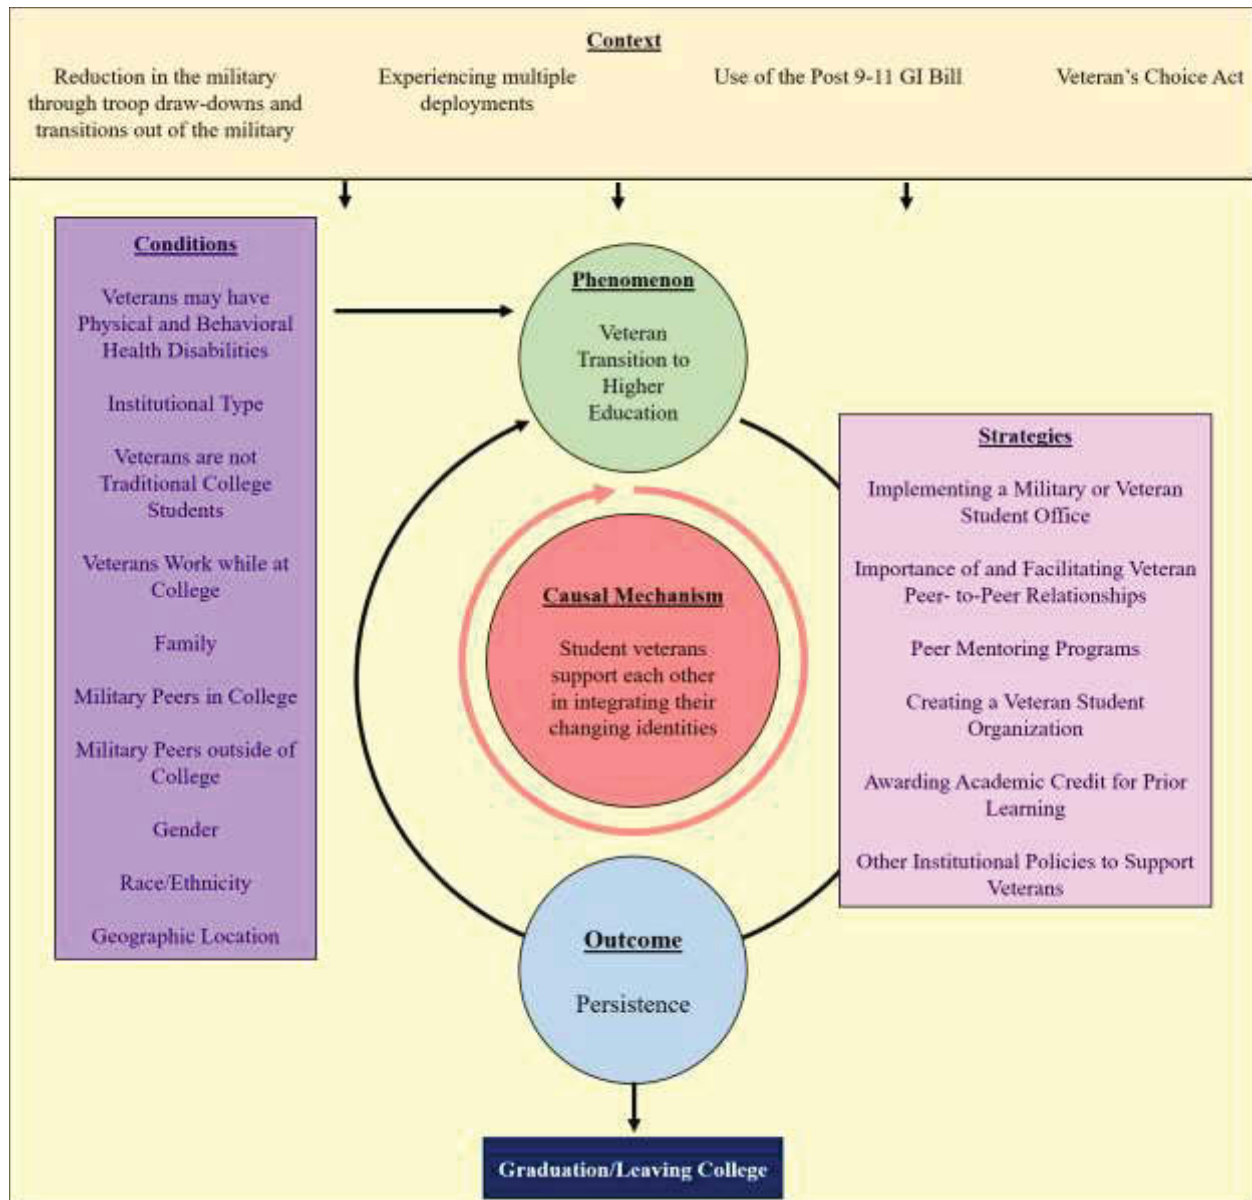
Context

Reduction in the military through troop draw-downs and transitions out of the military

Experiencing multiple deployments

Use of the Post 9-11 GI Bill

Veteran's Choice Act

Conditions

Veterans may have Physical and Behavioral Health Disabilities

Institutional Type

Veterans are not Traditional College Students

Veterans Work while at College

Family

Military Peers in College

Military Peers outside of College

Gender

Race/Ethnicity

Geographic Location

Phenomenon

Veteran Transition to Higher Education

Causal Mechanism

Student veterans support each other in integrating their changing identities

Strategies

Implementing a Military or Veteran Student Office

Importance of and Facilitating Veteran Peer- to-Peer Relationships

Peer Mentoring Programs

Creating a Veteran Student Organization

Awarding Academic Credit for Prior Learning

Other Institutional Policies to Support Veterans

Outcome

Persistence

Graduation/Leaving College